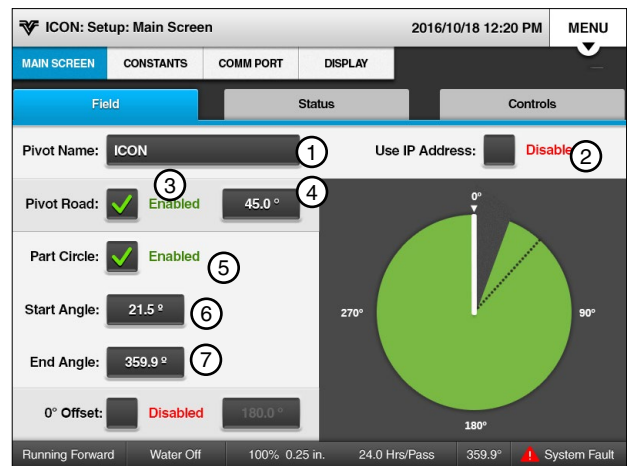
ICON: Setup: Main Screen

2016/10/18 12:20 PM

MENU

MAIN SCREEN | CONSTANTS | COMM PORT | DISPLAY

Field | Status | Controls

Pivot Name: ICON ①

Use IP Address: Disable ②

Pivot Road: ③ Enabled ④ 45.0 °

Part Circle: Enabled ⑤

Start Angle: 21.5 º ⑥

End Angle: 359.9 º ⑦

0° Offset: Disabled 180.0 °

0°

270°

90°

180°

Running Forward | Water Off | 100% 0.25 in. | 24.0 Hrs/Pass | 359.9° | System Fault